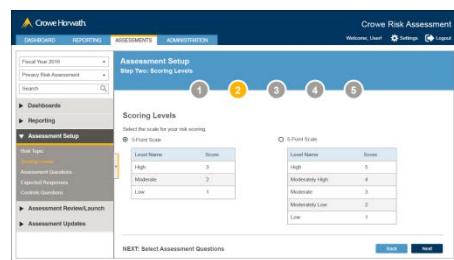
Crowe Horwath.

Crowe Risk Assessment

DASHBOARD REPORTING ASSESSMENTS ADMINISTRATION

Welcome, User! Settings Logout

Fiscal Year 2016

Privacy Risk Assessment

Search

Dashboards

Reporting

Assessment Setup

Risk Topic
Scoring Levels
Assessment Questions
Expected Responses
Controls Questions

Assessment Review/Launch

Assessment Updates

Assessment Setup
Step Two: Scoring Levels

1 2 3 4 5

Scoring Levels

Select the scale for your risk scoring.

3 Point Scale

| Level Name | Score |
|---|---|
| High | 3 |
| Moderate | 2 |
| Low | 1 |

5 Point Scale

| Level Name | Score |
|---|---|
| High | 5 |
| Moderately High | 4 |
| Moderate | 3 |
| Moderately Low | 2 |
| Low | 1 |

NEXT: Select Assessment Questions

Back Next